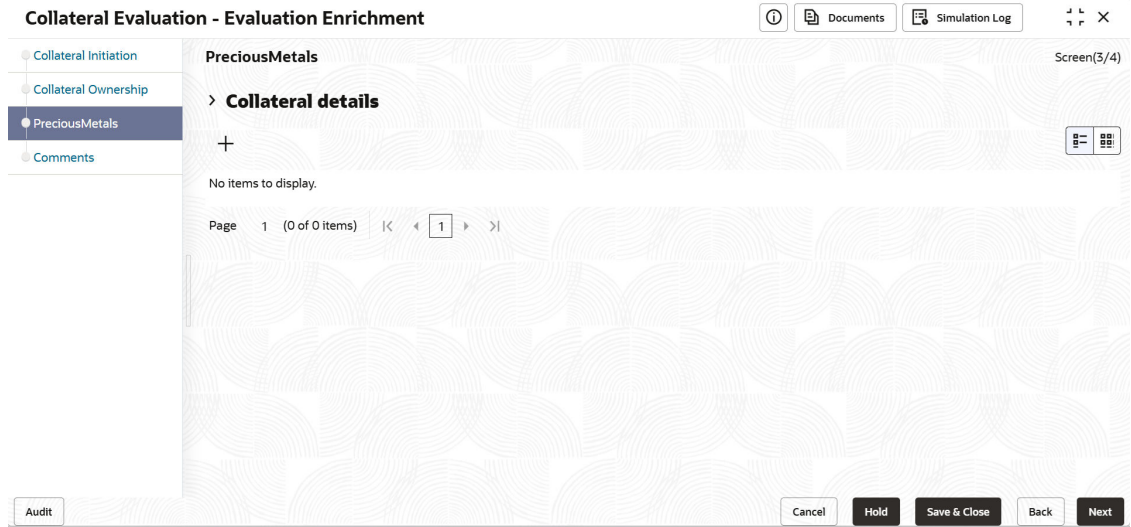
Collateral Evaluation - Evaluation Enrichment

Documents

Simulation Log

Collateral Initiation

Collateral Ownership

PreciousMetals

Comments

PreciousMetals

Screen(3/4)

Collateral details

+

No items to display.

Page 1 (0 of 0 items) |< < 1 > >|

Audit

Cancel

Hold

Save & Close

Back

Next